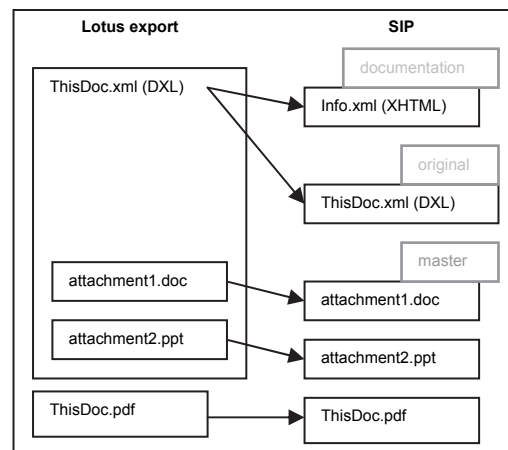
Lotus export

SIP

ThisDoc.xml (DXL)

attachment1.doc

attachment2.ppt

ThisDoc.pdf

documentation

Info.xml (XHTML)

original

ThisDoc.xml (DXL)

master

attachment1.doc

attachment2.ppt

ThisDoc.pdf